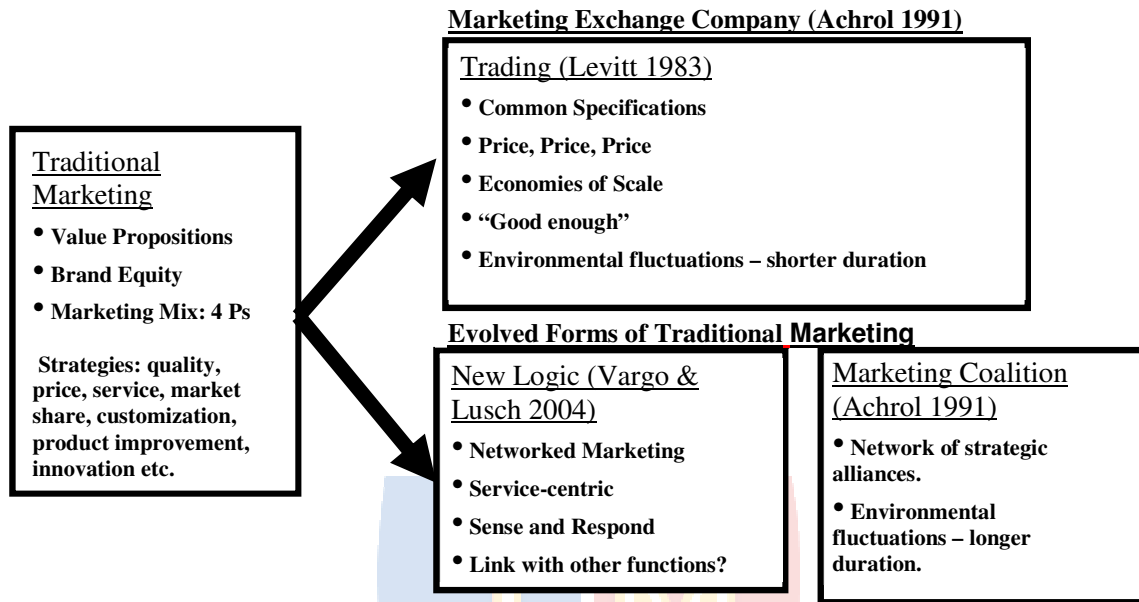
Traditional Marketing

• Value Propositions

• Brand Equity

• Marketing Mix: 4 Ps

Strategies: quality, price, service, market share, customization, product improvement, innovation etc.

Marketing Exchange Company (Achrol 1991)

Trading (Levitt 1983)

• Common Specifications

• Price, Price, Price

• Economies of Scale

• "Good enough"

• Environmental fluctuations – shorter duration

Evolved Forms of Traditional Marketing

New Logic (Vargo & Lusch 2004)

• Networked Marketing

• Service-centric

• Sense and Respond

• Link with other functions?

Marketing Coalition (Achrol 1991)

• Network of strategic alliances.

• Environmental fluctuations – longer duration.